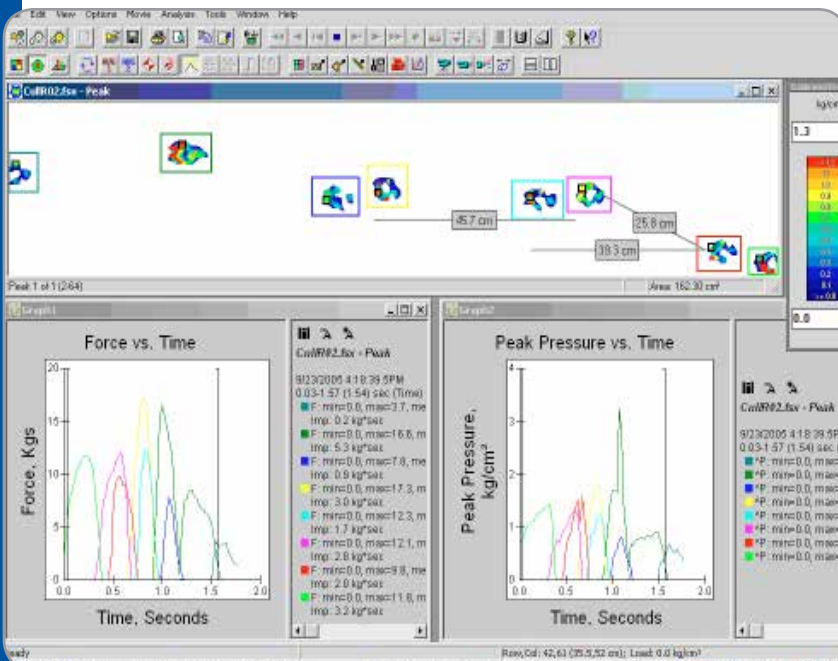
Edit View Options Movie Analysis Tools Window Help

CollR02.fsx - Peak

45.7 cm

25.8 cm

39.3 cm

Peak 1 of 1 (2:64)

Area: 162.30 cm²

kg/cm

1.3

0.0

Graph1

Force vs. Time

Force, Kgs

Time, Seconds

20

15

10

5

0

0.0 0.5 1.0 1.5 2.0

CollR02.fsx - Peak

9/23/2005 4:18:39 PM
0.03-1.57 (1.54) sec (Time)
F: min=0.0, max=3.7, me
Imp: 0.2 kg*sec
F: min=0.0, max=16.8, m
Imp: 5.3 kg*sec
F: min=0.0, max=7.8, me
Imp: 0.9 kg*sec
F: min=0.0, max=17.3, m
Imp: 3.0 kg*sec
F: min=0.0, max=12.3, m
Imp: 1.7 kg*sec
F: min=0.0, max=12.1, m
Imp: 2.8 kg*sec
F: min=0.0, max=9.8, me
Imp: 2.0 kg*sec
F: min=0.0, max=11.6, m
Imp: 3.2 kg*sec

Graph2

Peak Pressure vs. Time

Peak Pressure, kg/cm²

Time, Seconds

4

3

2

1

0

0.0 0.5 1.0 1.5 2.0

CollR02.fsx - Peak

9/23/2005 4:18:39 PM
0.03-1.57 (1.54) sec
*P: min=0.0, max
*P: min=0.0, max
*P: min=0.0, max
*P: min=0.0, max
*P: min=0.0, max
*P: min=0.0, max
*P: min=0.0, max
*P: min=0.0, max

eady

Row,Col: 42,61 (35.5,52 cm); Load: 0.0 kg/cm²